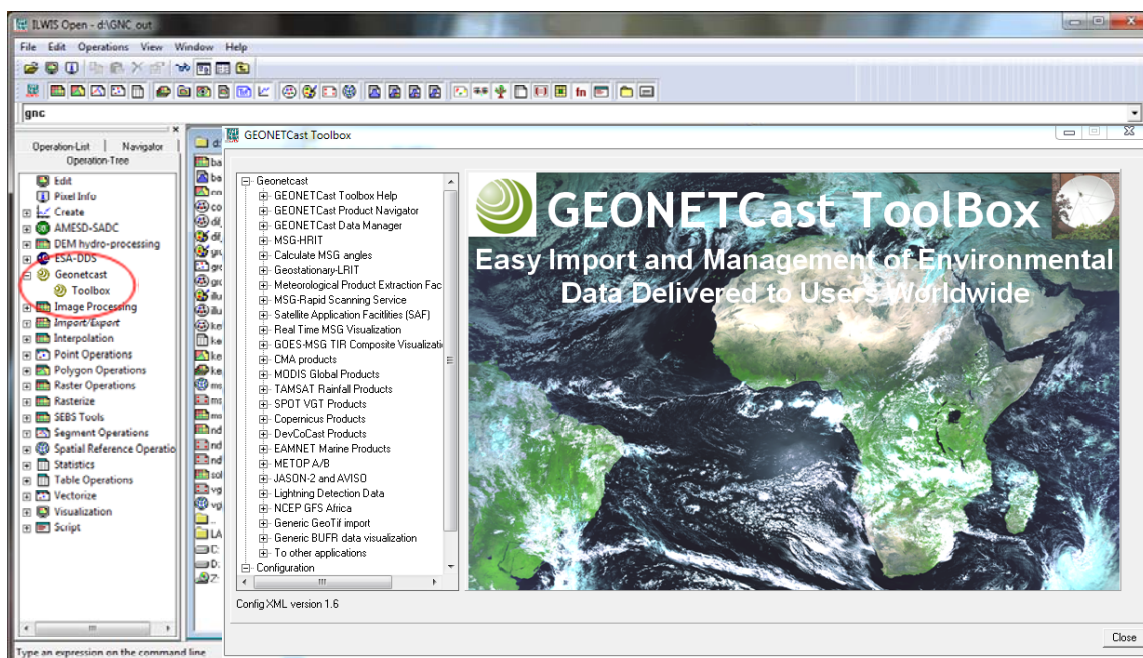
ILWIS Open - d:\GNC out

File Edit Operations View Window Help

gnc

Operation-List | Navigator
Operation-Tree

Edit
Pixel Info
Create
AMESD-SADC
DEM hydro-processing
ESA-DDS
Geonetcast
Toolbox
Image Processing
Import/Export
Interpolation
Point Operations
Polygon Operations
Raster Operations
Rasterize
SEBS Tools
Segment Operations
Spatial Reference Operatio
Statistics
Table Operations
Vectorize
Visualization
Script

Type an expression on the command line

GEONETCast Toolbox

Geonetcast
GEONETCast Toolbox Help
GEONETCast Product Navigator
GEONETCast Data Manager
MSG-HRIT
Calculate MSG angles
Geostationary-LRIT
Meteorological Product Extraction Fac
MSG-Rapid Scanning Service
Satellite Application Facitlities (SAF)
Real Time MSG Visualization
GOES-MSG TIR Composite Visualizati
CMA products
MODIS Global Products
TAMSAT Rainfall Products
SPOT VGT Products
Copernicus Products
DevCoCast Products
EAMNET Marine Products
METOP A/B
JASON-2 and AVISO
Lightning Detection Data
NCEP GFS Africa
Generic GeoTif import
Generic BUFR data visualization
To other applications
Configuration

GEONETCast ToolBox
Easy Import and Management of Environmental Data Delivered to Users Worldwide

Config XML version 1.6

Close